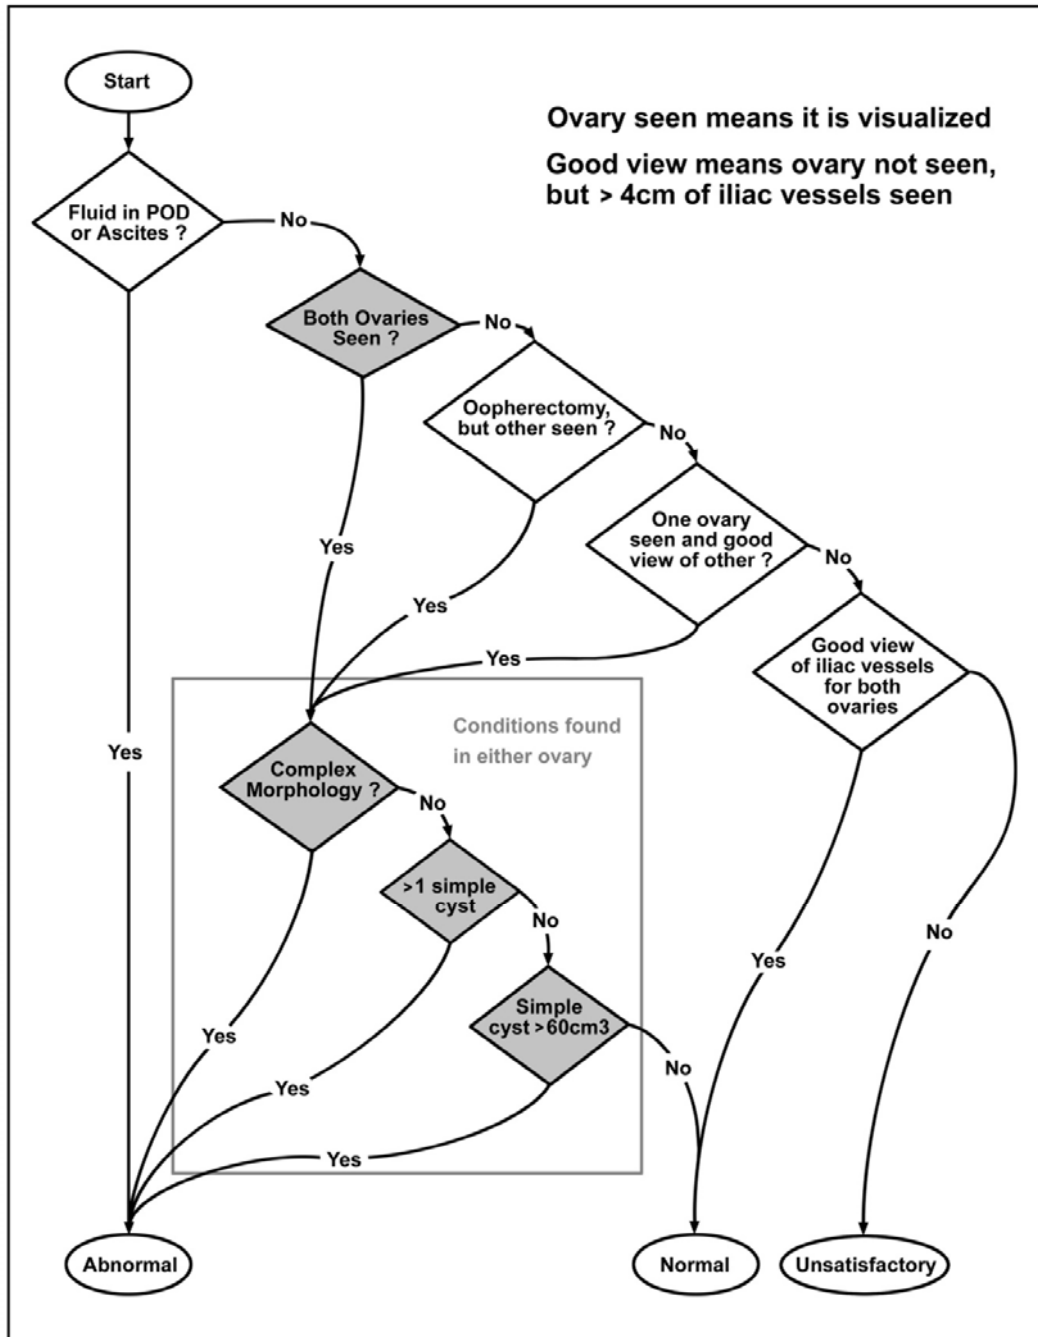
Start

Ovary seen means it is visualized

Good view means ovary not seen, but > 4cm of iliac vessels seen

Fluid in POD or Ascites ?

No

Both Ovaries Seen ?

No

Oopherectomy, but other seen ?

No

One ovary seen and good view of other ?

No

Good view of iliac vessels for both ovaries

Yes

Yes

Yes

Conditions found in either ovary

Yes

Complex Morphology ?

No

>1 simple cyst

No

Simple cyst >60cm3

Yes

No

Yes

Yes

No

Yes

Abnormal

Normal

Unsatisfactory